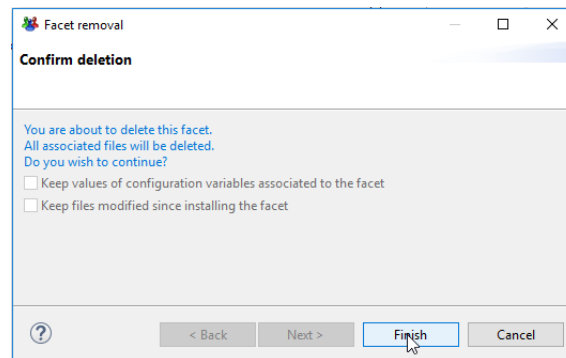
Facet removal

Confirm deletion

You are about to delete this facet.
All associated files will be deleted.
Do you wish to continue?

Keep values of configuration variables associated to the facet

Keep files modified since installing the facet

?

< Back

Next >

Finish

Cancel